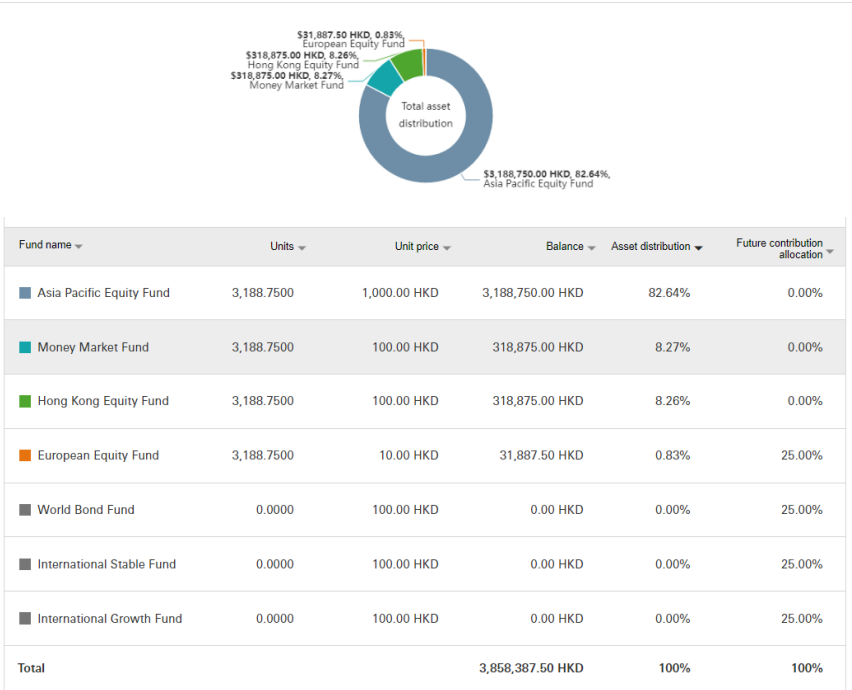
$31,887.50 HKD, 0.83%, European Equity Fund
$318,875.00 HKD, 8.26%, Hong Kong Equity Fund
$318,875.00 HKD, 8.27%, Money Market Fund
Total asset distribution
$3,188,750.00 HKD, 82.64%, Asia Pacific Equity Fund

| Fund name | Units | Unit price | Balance | Asset distribution | Future contribution allocation |
|---|---|---|---|---|---|
| Asia Pacific Equity Fund | 3,188.7500 | 1,000.00 HKD | 3,188,750.00 HKD | 82.64% | 0.00% |
| Money Market Fund | 3,188.7500 | 100.00 HKD | 318,875.00 HKD | 8.27% | 0.00% |
| Hong Kong Equity Fund | 3,188.7500 | 100.00 HKD | 318,875.00 HKD | 8.26% | 0.00% |
| European Equity Fund | 3,188.7500 | 10.00 HKD | 31,887.50 HKD | 0.83% | 25.00% |
| World Bond Fund | 0.0000 | 100.00 HKD | 0.00 HKD | 0.00% | 25.00% |
| International Stable Fund | 0.0000 | 100.00 HKD | 0.00 HKD | 0.00% | 25.00% |
| International Growth Fund | 0.0000 | 100.00 HKD | 0.00 HKD | 0.00% | 25.00% |
| Total | | | 3,858,387.50 HKD | 100% | 100% |